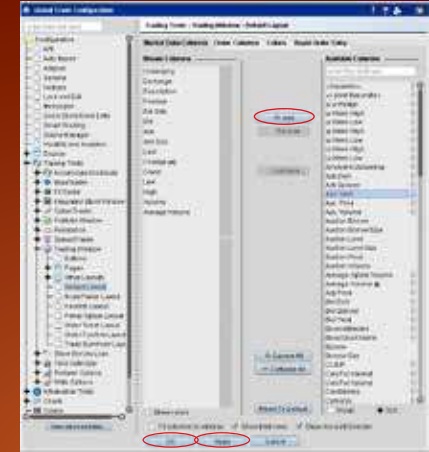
Global Trade Configuration

Trading Tools - Trading Window - Default Layout

Market Data Columns | Order Columns | Colors | Quick Order Entry

Shown Columns

Contract
Exchange
Description
Position
Bid Size
Bid
Ask
Ask Size
Last
Change
Chart
Low
High
Volume
Average Volume

Available Columns

Add
Remove
Configure

Configuration
API
Auto Report
Lock and Exit
Messages
Order Presets
Display
Trading Tools
Order Entry
Buttons
Quick Order Entry

Show All
Reset To Default

OK
Apply
Cancel